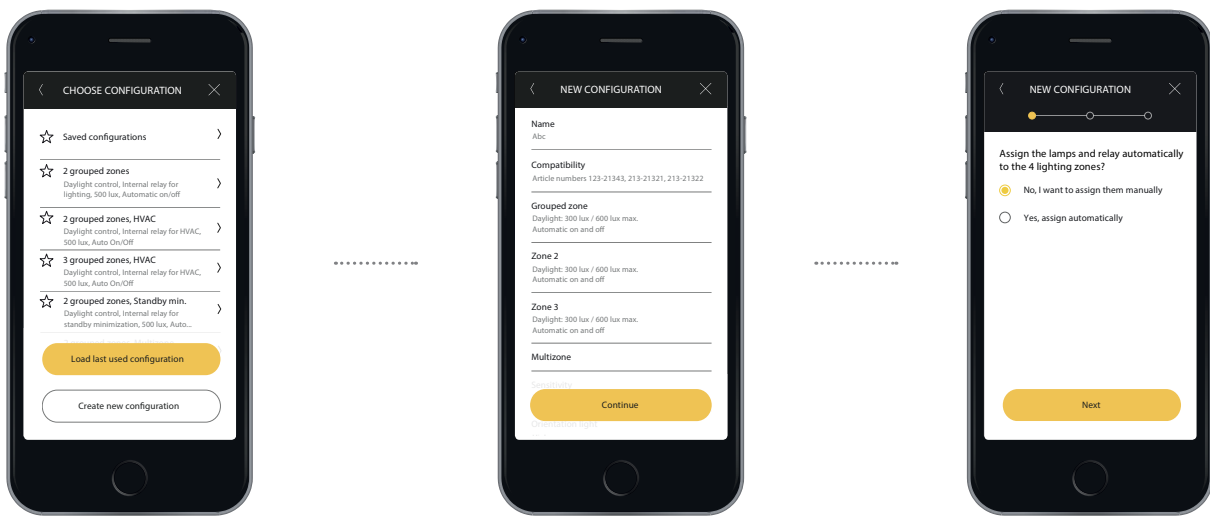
CHOOSE CONFIGURATION

Saved configurations

2 grouped zones
Daylight control, Internal relay for lighting, 500 lux, Automatic on/off

2 grouped zones, HVAC
Daylight control, Internal relay for HVAC, 500 lux, Auto On/Off

3 grouped zones, HVAC
Daylight control, Internal relay for HVAC, 500 lux, Auto On/Off

2 grouped zones, Standby min.
Daylight control, Internal relay for standby minimization, 500 lux, Auto...

Load last used configuration

Create new configuration

NEW CONFIGURATION

Name
Abc

Compatibility
Article numbers 123-21343, 213-21321, 213-21322

Grouped zone
Daylight: 300 lux / 600 lux max.
Automatic on and off

Zone 2
Daylight: 300 lux / 600 lux max.
Automatic on and off

Zone 3
Daylight: 300 lux / 600 lux max.
Automatic on and off

Multizone

Sensitivity

Continue

Orientation light

NEW CONFIGURATION

Assign the lamps and relay automatically to the 4 lighting zones?

No, I want to assign them manually

Yes, assign automatically

Next